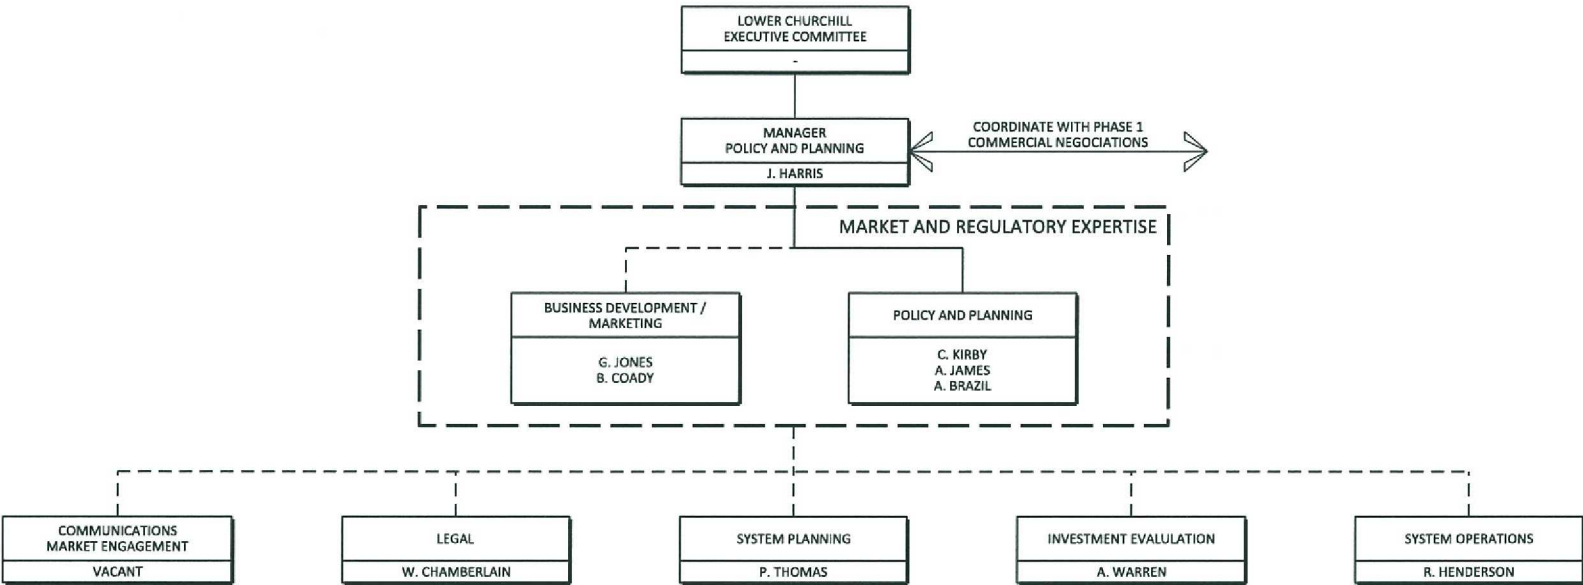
LOWER CHURCHILL
EXECUTIVE COMMITTEE
-

MANAGER
POLICY AND PLANNING
J. HARRIS

COORDINATE WITH PHASE 1
COMMERCIAL NEGOCIATIONS

MARKET AND REGULATORY EXPERTISE

BUSINESS DEVELOPMENT /
MARKETING
G. JONES
B. COADY

POLICY AND PLANNING
C. KIRBY
A. JAMES
A. BRAZIL

COMMUNICATIONS
MARKET ENGAGEMENT
VACANT

LEGAL
W. CHAMBERLAIN

SYSTEM PLANNING
P. THOMAS

INVESTMENT EVALUATION
A. WARREN

SYSTEM OPERATIONS
R. HENDERSON